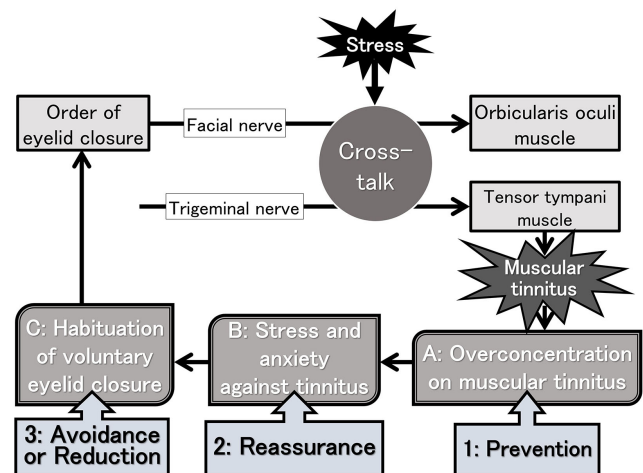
Stress

Order of eyelid closure

Facial nerve

Cross-talk

Orbicularis oculi muscle

Trigeminal nerve

Tensor tympani muscle

Muscular tinnitus

C: Habituation of voluntary eyelid closure

B: Stress and anxiety against tinnitus

A: Overconcentration on muscular tinnitus

3: Avoidance or Reduction

2: Reassurance

1: Prevention